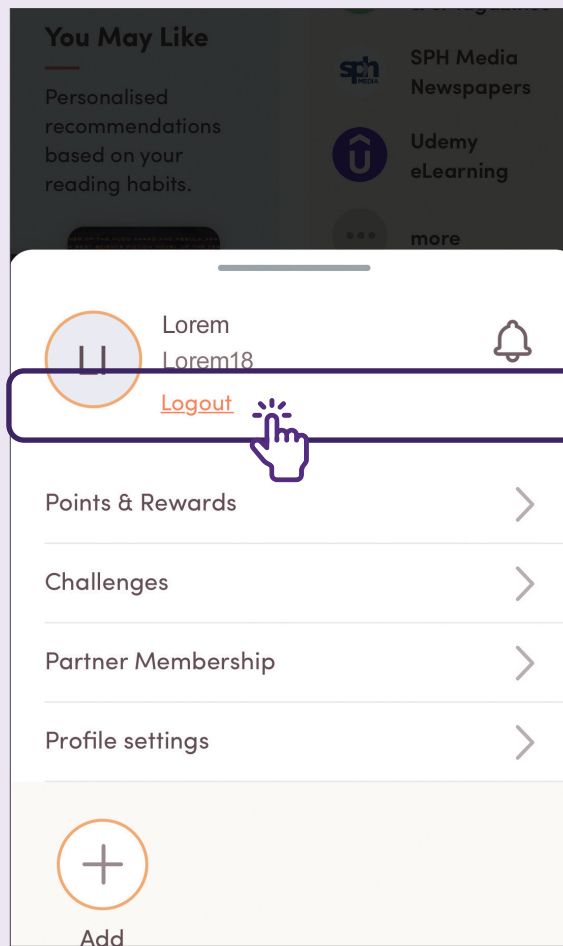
You May Like

Personalised recommendations based on your reading habits.

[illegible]

SPH Media Newspapers

Udemy eLearning

more

LI

Lorem

Lorem18

Logout

Points & Rewards

Challenges

Partner Membership

Profile settings

Add